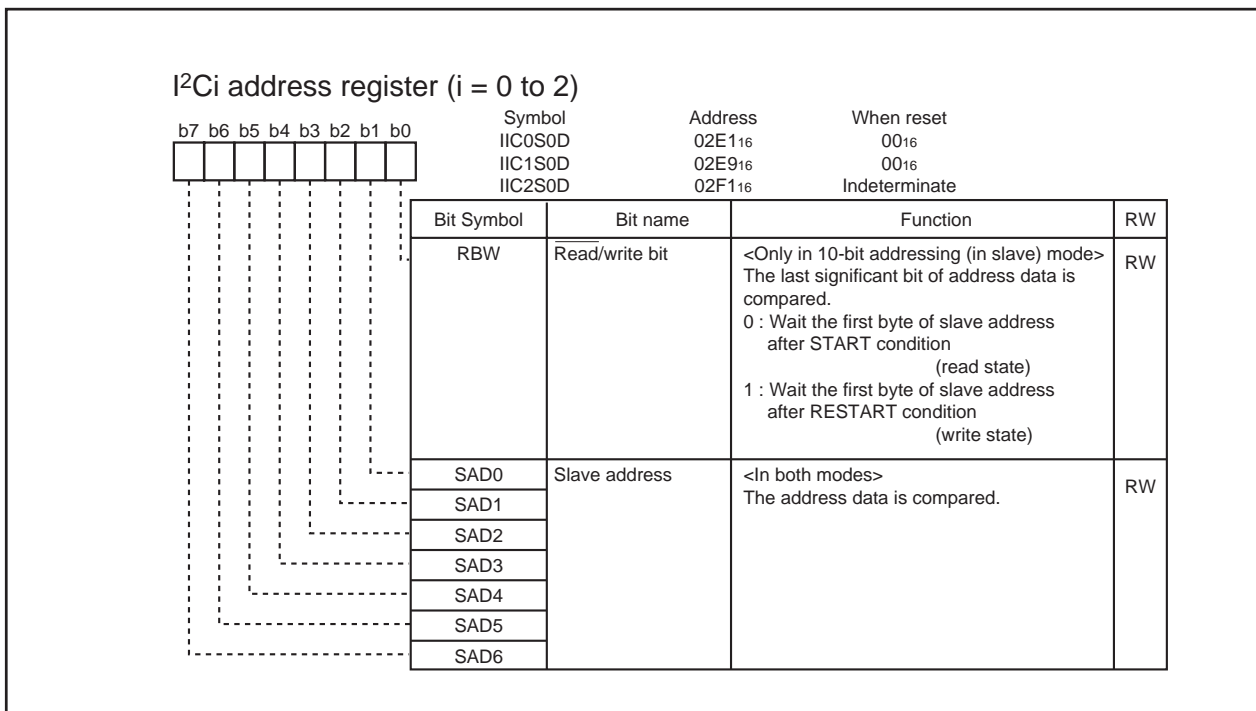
I$^2$Ci address register (i = 0 to 2)

b7 b6 b5 b4 b3 b2 b1 b0

| Symbol | Address | When reset |
|---|---|---|
| IIC0S0D | 02E1$_{16}$ | 00$_{16}$ |
| IIC1S0D | 02E9$_{16}$ | 00$_{16}$ |
| IIC2S0D | 02F1$_{16}$ | Indeterminate |

| Bit Symbol | Bit name | Function | RW |
|---|---|---|---|
| RBW | $\overline{\text{Read}}$/write bit | <Only in 10-bit addressing (in slave) mode> The last significant bit of address data is compared. 0 : Wait the first byte of slave address after START condition (read state) 1 : Wait the first byte of slave address after RESTART condition (write state) | RW |
| SAD0 | Slave address | <In both modes> The address data is compared. | RW |
| SAD1 | | | |
| SAD2 | | | |
| SAD3 | | | |
| SAD4 | | | |
| SAD5 | | | |
| SAD6 | | | |